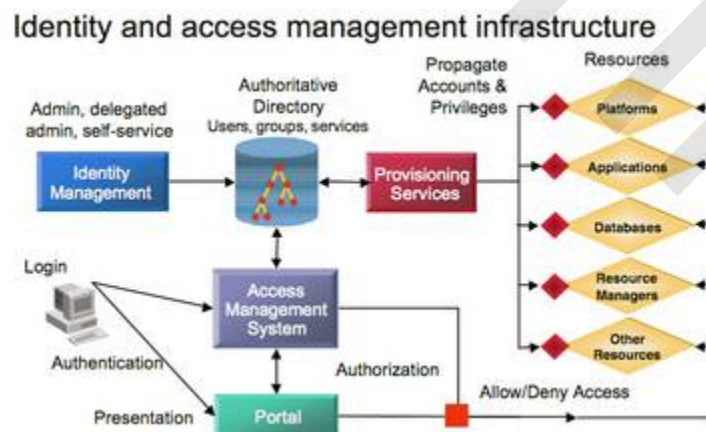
Identity and access management infrastructure

Admin, delegated admin, self-service

Identity Management

Authoritative Directory
Users, groups, services

Provisioning Services

Propagate Accounts & Privileges

Resources

Platforms

Applications

Databases

Resource Managers

Other Resources

Login

Access Management System

Authentication

Authorization

Allow/Deny Access

Presentation

Portal